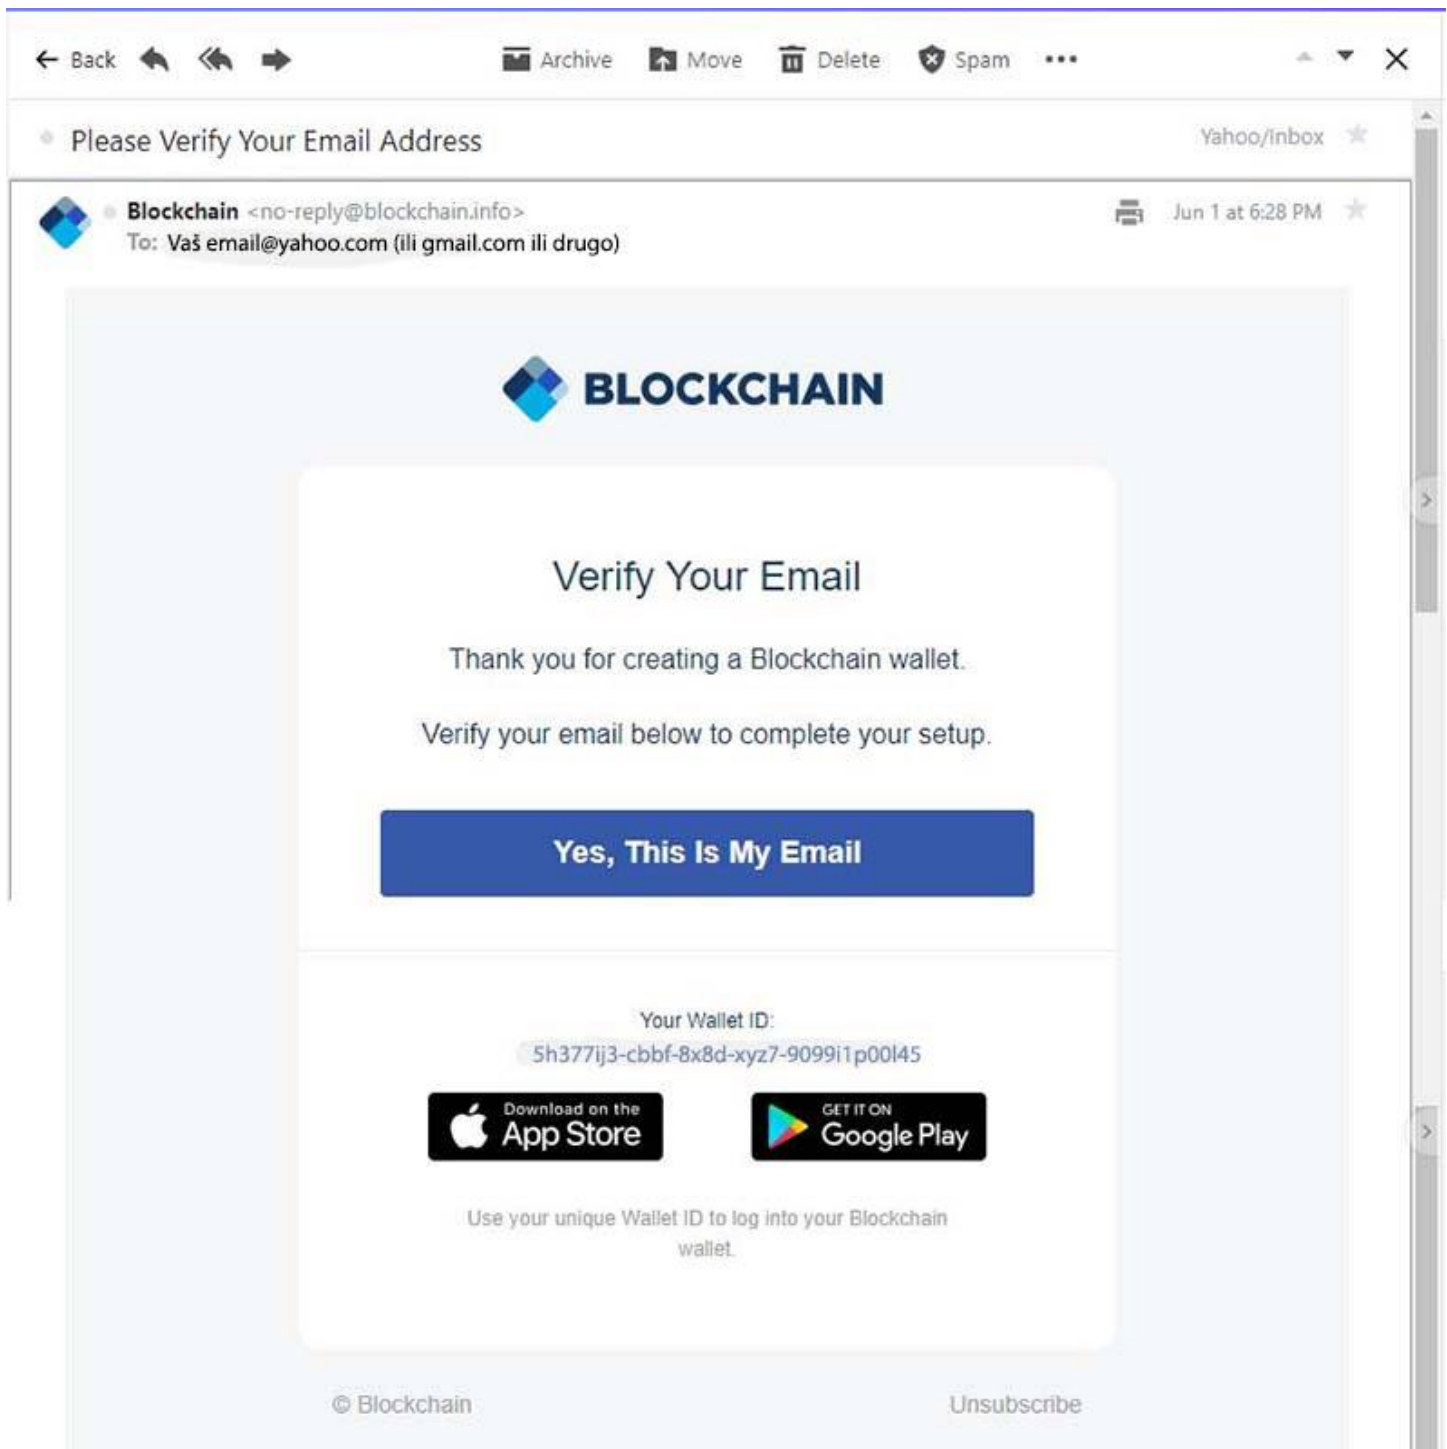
Back Archive Move Delete Spam •••

Please Verify Your Email Address

Yahoo/Inbox

Blockchain <no-reply@blockchain.info>
To: Vaš email@yahoo.com (ili gmail.com ili drugo)

Jun 1 at 6:28 PM

BLOCKCHAIN

Verify Your Email

Thank you for creating a Blockchain wallet.

Verify your email below to complete your setup.

Yes, This Is My Email

Your Wallet ID:
5h377ij3-cbbf-8x8d-xyz7-9099i1p00l45

Download on the App Store

GET IT ON Google Play

Use your unique Wallet ID to log into your Blockchain wallet.

© Blockchain

Unsubscribe